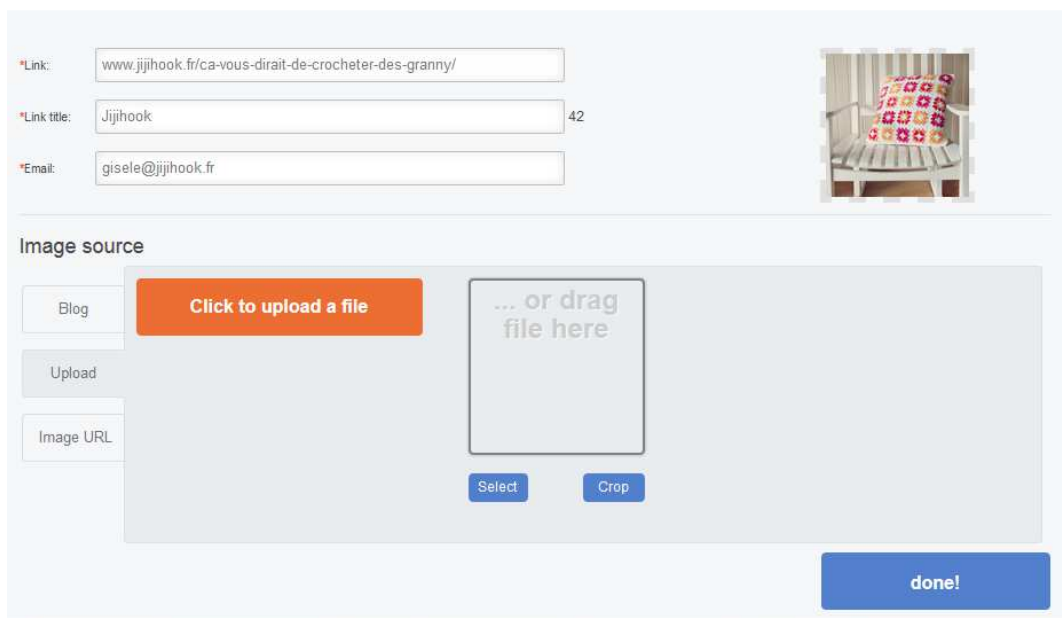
*Link: www.jijihook.fr/ca-vous-dirait-de-crocheter-des-granny/

*Link title: Jijihook 42

*Email: gisele@jijihook.fr

Image source

Blog

Upload

Image URL

Click to upload a file

... or drag file here

Select

Crop

done!